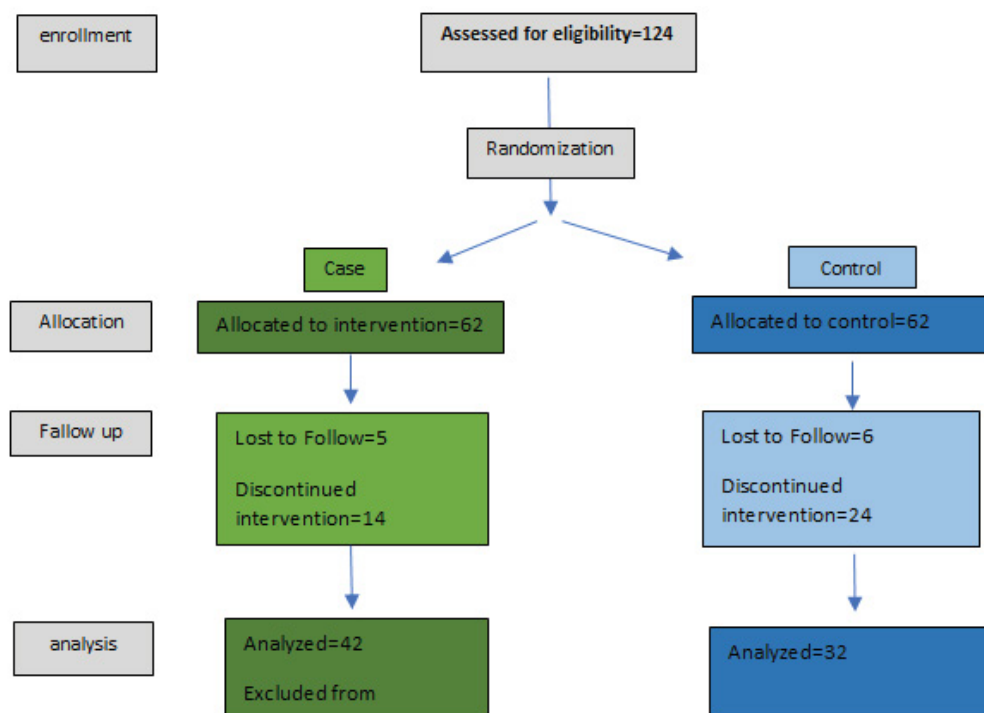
enrollment

Assessed for eligibility=124

Randomization

Case

Control

Allocation

Allocated to intervention=62

Allocated to control=62

Fallow up

Lost to Follow=5

Discontinued intervention=14

Lost to Follow=6

Discontinued intervention=24

analysis

Analyzed=42

Excluded from

Analyzed=32